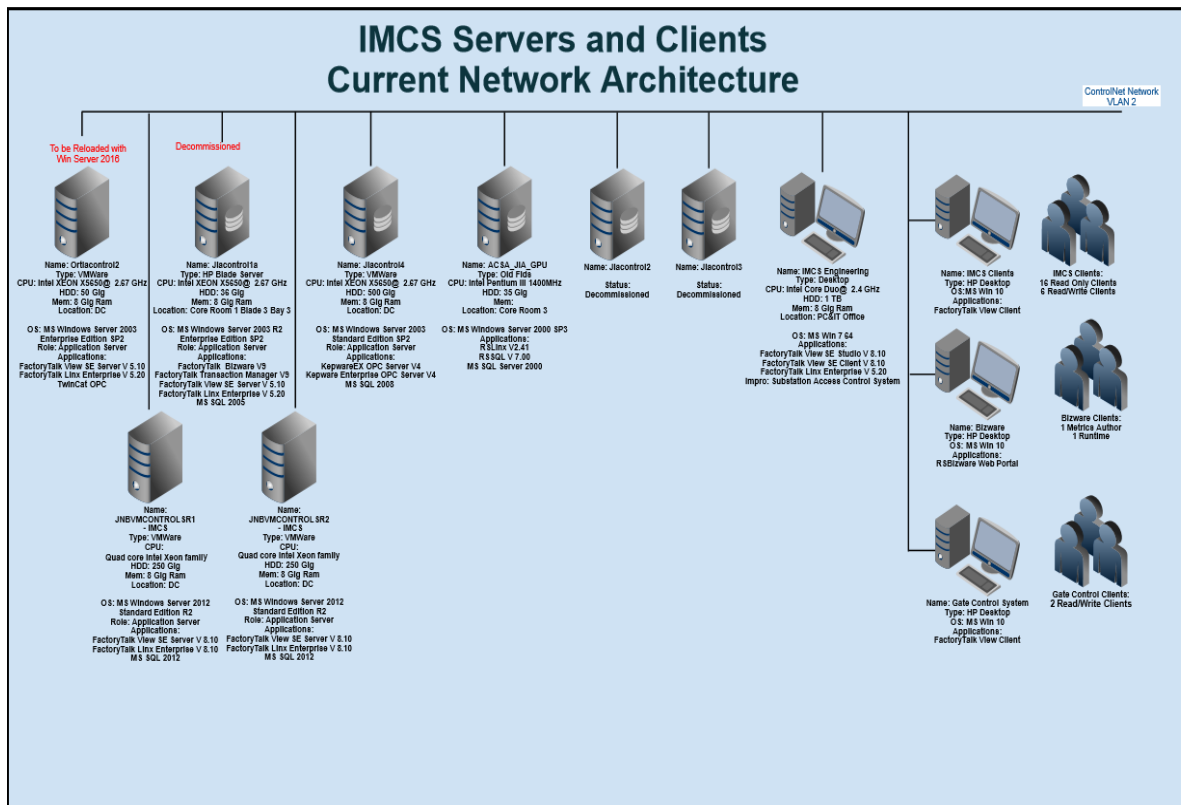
IMCS Servers and Clients
Current Network Architecture

ControlNet Network
VLAN 2

To be Reloaded with
Win Server 2016

Name: Ortiacontrol2
Type: VMWare
CPU: Intel XEON X5650@ 2.67 GHz
HDD: 50 Gig
Mem: 8 Gig Ram
Location: DC

OS: MS Windows Server 2003
Enterprise Edition SP2
Role: Application Server
Applications:
FactoryTalk View SE Server V 5.10
FactoryTalk Linx Enterprise V 5.20
TwinCat OPC

Decommissioned

Name: Jiacontrol1a
Type: HP Blade Server
CPU: Intel XEON X5650@ 2.67 GHz
HDD: 36 Gig
Mem: 8 Gig Ram
Location: Core Room 1 Blade 3 Bay 3

OS: MS Windows Server 2003 R2
Enterprise Edition SP2
Role: Application Server
Applications:
FactoryTalk Bizware V9
FactoryTalk Transaction Manager V9
FactoryTalk View SE Server V 5.10
FactoryTalk Linx Enterprise V 5.20
MS SQL 2005

Name: Jiacontrol4
Type: VMWare
CPU: Intel XEON X5650@ 2.67 GHz
HDD: 500 Gig
Mem: 8 Gig Ram
Location: DC

OS: MS Windows Server 2003
Standard Edition SP2
Role: Application Server
Applications:
KepwareEX OPC Server V4
Kepware Enterprise OPC Server V4
MS SQL 2008

Name: ACSA_JIA_GPU
Type: Old Fids
CPU: Intel Pentium III 1400MHz
HDD: 35 Gig
Mem:
Location: Core Room 3

OS: MS Windows Server 2000 SP3
Applications:
RSLinx V2.41
RSSQL V 7.00
MS SQL Server 2000

Name: Jiacontrol2
Status:
Decommissioned

Name: Jiacontrol3
Status:
Decommissioned

Name: IMCS Engineering
Type: Desktop
CPU: Intel Core Duo@ 2.4 GHz
HDD: 1 TB
Mem: 8 Gig Ram
Location: PC&IT Office

OS: MS Win 7 64
Applications:
FactoryTalk View SE Studio V 8.10
FactoryTalk View SE Client V 8.10
FactoryTalk Linx Enterprise V 5.20
Impro: Substation Access Control System

Name: IMCS Clients
Type: HP Desktop
OS: MS Win 10
Applications:
FactoryTalk View Client

IMCS Clients:
16 Read Only Clients
6 Read/Write Clients

Name: Bizware
Type: HP Desktop
OS: MS Win 10
Applications:
RSBizware Web Portal

Bizware Clients:
1 Metrics Author
1 Runtime

Name:
JNBVMCONTROLSR1
- IMCS
Type: VMWare
CPU:
Quad core Intel Xeon family
HDD: 250 Gig
Mem: 8 Gig Ram
Location: DC

OS: MS Windows Server 2012
Standard Edition R2
Role: Application Server
Applications:
FactoryTalk View SE Server V 8.10
FactoryTalk Linx Enterprise V 8.10
MS SQL 2012

Name:
JNBVMCONTROLSR2
- IMCS
Type: VMWare
CPU:
Quad core Intel Xeon family
HDD: 250 Gig
Mem: 8 Gig Ram
Location: DC

OS: MS Windows Server 2012
Standard Edition R2
Role: Application Server
Applications:
FactoryTalk View SE Server V 8.10
FactoryTalk Linx Enterprise V 8.10
MS SQL 2012

Name: Gate Control System
Type: HP Desktop
OS: MS Win 10
Applications:
FactoryTalk View Client

Gate Control Clients:
2 Read/Write Clients